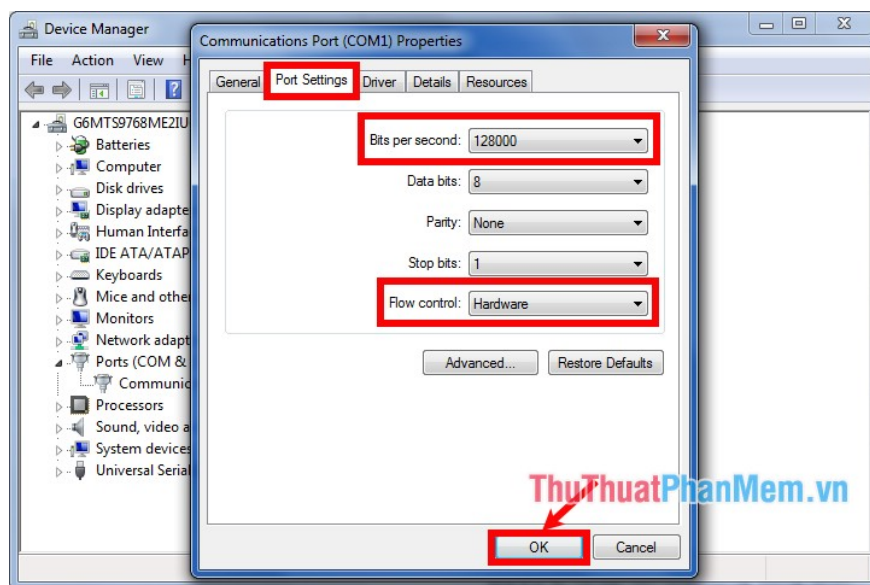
Device Manager

File Action View

G6MTS9768ME2IU
Batteries
Computer
Disk drives
Display adapte
Human Interfa
IDE ATA/ATAP
Keyboards
Mice and other
Monitors
Network adapt
Ports (COM &
Communic
Processors
Sound, video a
System devices
Universal Serial

Communications Port (COM1) Properties

General Port Settings Driver Details Resources

Bits per second: 128000
Data bits: 8
Parity: None
Stop bits: 1
Flow control: Hardware

Advanced... Restore Defaults

ThuThuatPhanMem.vn

OK Cancel